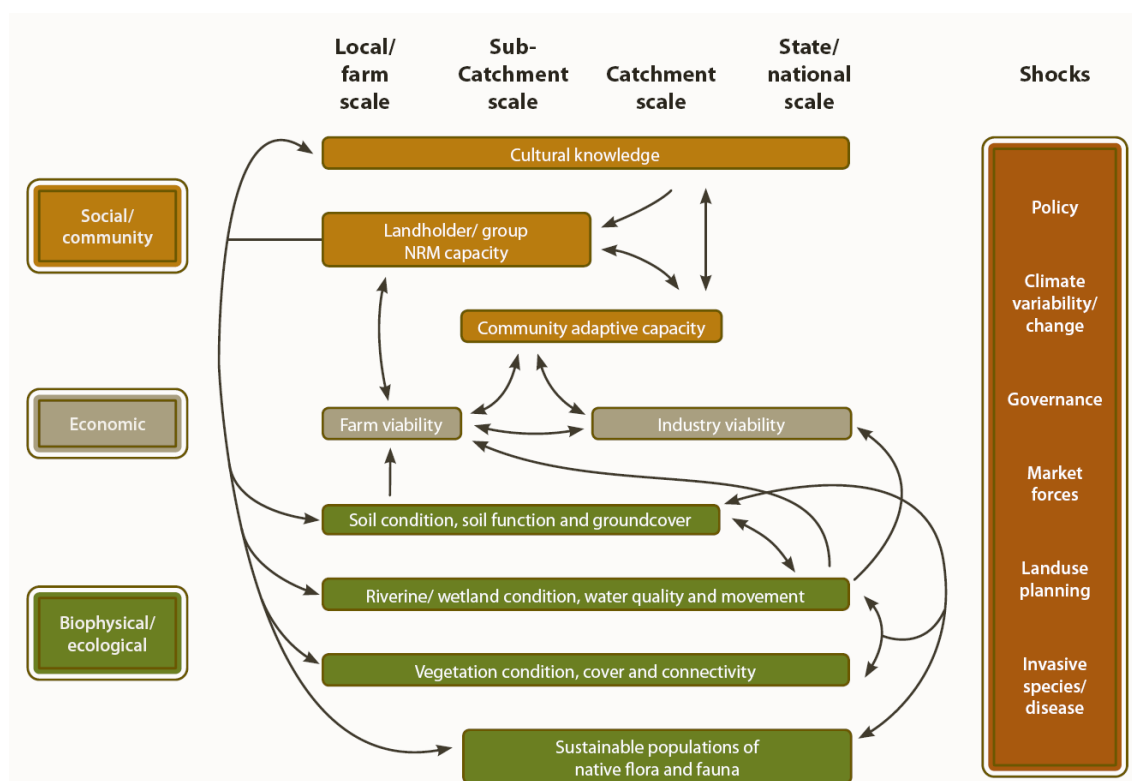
Local/ farm scale

Sub-Catchment scale

Catchment scale

State/ national scale

Shocks

Social/ community

Economic

Biophysical/ ecological

Cultural knowledge

Landholder/ group NRM capacity

Community adaptive capacity

Farm viability

Industry viability

Soil condition, soil function and groundcover

Riverine/ wetland condition, water quality and movement

Vegetation condition, cover and connectivity

Sustainable populations of native flora and fauna

Policy

Climate variability/ change

Governance

Market forces

Landuse planning

Invasive species/ disease